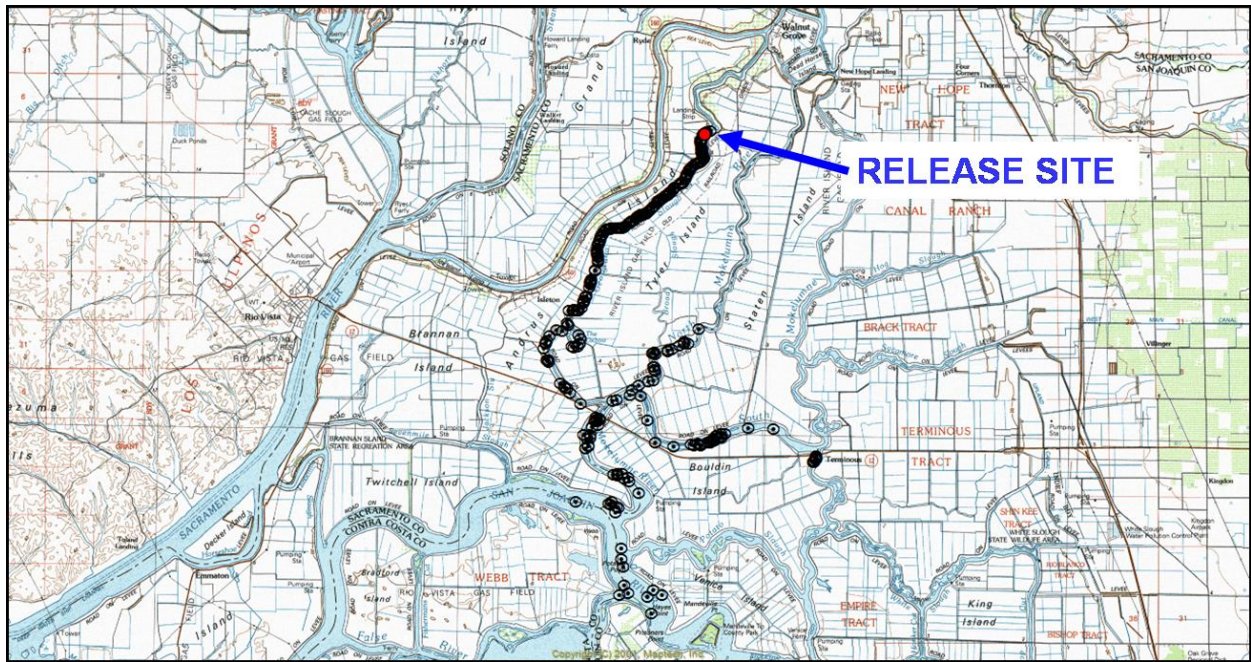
RELEASE SITE

Island
Grand
Island
SOLANO CO
SACRAMENTO CO
Walnut Grove
NEW HOPE
TRACT
SACRAMENTO CO
SAN JOAQUIN CO
Tyler
Island
Staten
Island
CANAL RANCH
Andrus
Isleton
Rio Vista
RIO VISTA
GAS FIELD
Brannan
Island
MONTEZUMA
HILLS
LOS
ULPINOS
BRACK TRACT
TERMINOUS
TRACT
Terminous
Bouldin
Island
Twitchell Island
SAN JOAQUIN
SACRAMENTO CO
CONTRA COSTA CO
SACRAMENTO
RIVER
WEBB TRACT
Venice
Island
Mandeville
EMPIRE
TRACT
King
Island
BISHOP TRACT
SHIN KEE TRACT
RIO BLANCO TRACT
Emmaton
Decker Island
Island
Bradford
RIO VISTA GAS FIELD
Kingdon
Villinger
Copyright (C) 2001, Maptech, Inc